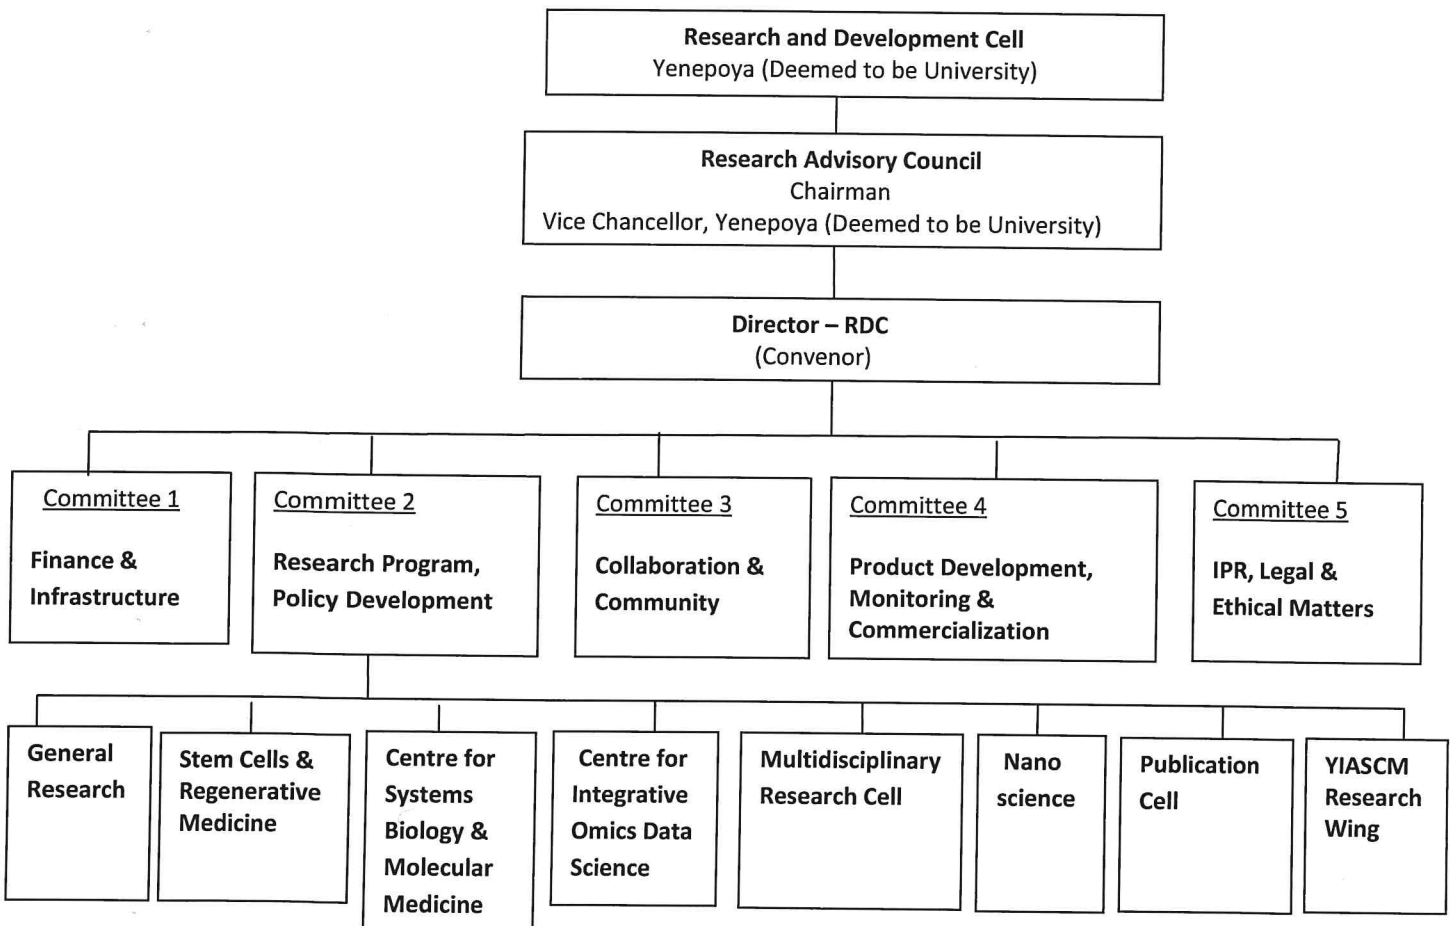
Research and Development Cell
Yenepoya (Deemed to be University)

Research Advisory Council
Chairman
Vice Chancellor, Yenepoya (Deemed to be University)

Director – RDC
(Convenor)

Committee 1
Finance & Infrastructure

Committee 2
Research Program, Policy Development

Committee 3
Collaboration & Community

Committee 4
Product Development, Monitoring & Commercialization

Committee 5
IPR, Legal & Ethical Matters

General Research

Stem Cells & Regenerative Medicine

Centre for Systems Biology & Molecular Medicine

Centre for Integrative Omics Data Science

Multidisciplinary Research Cell

Nano science

Publication Cell

YIASCM Research Wing